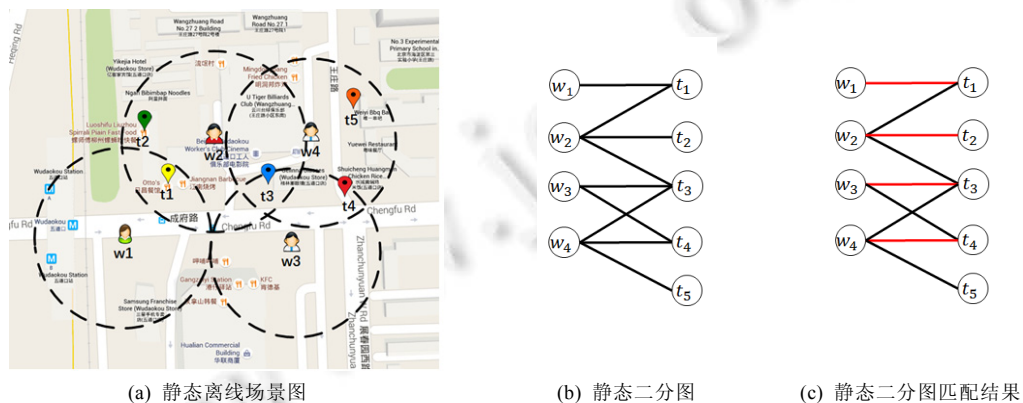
Wangzhuang Road
No.27 2 Building
王庄路27号2号楼

Wangzhuang Road
No.27 3 Building
王庄路27号3号楼

No.3 Experimental
Primary School in...

Yikejia Hotel
(Wudaokou Store)

Ngan Bibimbap Noodles

Mingdu Family
Fried Chicken

U Tiger Billiards
Club (Wangzhuang...)

Woori Bbq Bar

Luoshifu Liuzhou
Spirals Pisan Fast Food

Beijing Wudaokou
Worker's Club Cinema

Yunwei Restaurant

Shuicheng Huangmen
Chicken Rice...

Wudaokou Station

Jiangnan Barbecue

Otto's

Chengfu Rd
成府路
Chengfu Rd
Chengfu Rd

KFC

Samsung Franchise
Store (Wudaokou Store)

Hualian Commercial
Building
华联商厦

Zhongguancun Rd

Heqing Rd

t1 t2 t3 t4 t5
w1 w2 w3 w4

$w_1$ $w_2$ $w_3$ $w_4$
$t_1$ $t_2$ $t_3$ $t_4$ $t_5$

$w_1$ $w_2$ $w_3$ $w_4$
$t_1$ $t_2$ $t_3$ $t_4$ $t_5$

(a) 静态离线场景图

(b) 静态二分图

(c) 静态二分图匹配结果